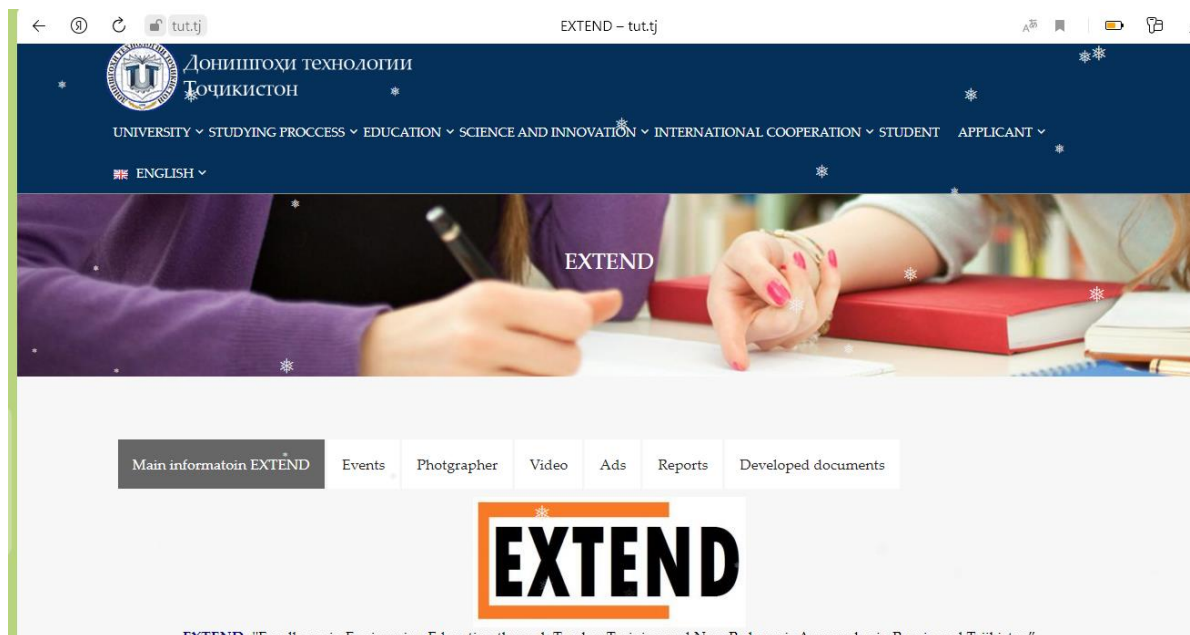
tut.tj

EXTEND – tut.tj

Донишгоҳи технологии Тоҷикистон

UNIVERSITY STUDYING PROCCESS EDUCATION SCIENCE AND INNOVATION INTERNATIONAL COOPERATION STUDENT APPLICANT

ENGLISH

EXTEND

Main informatoin EXTEND | Events | Photgrapher | Video | Ads | Reports | Developed documents

EXTEND

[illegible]